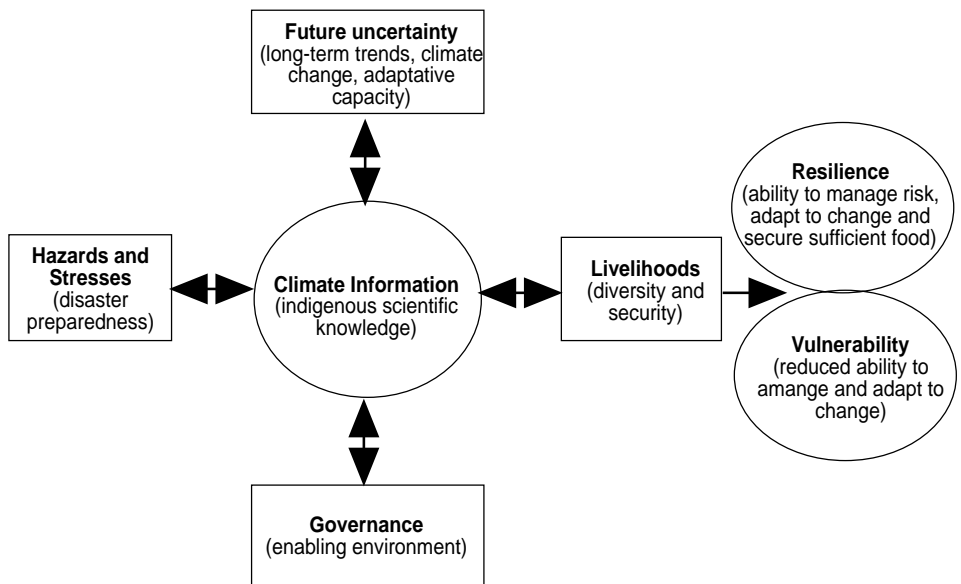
Future uncertainty
(long-term trends, climate change, adaptative capacity)

Hazards and Stresses
(disaster preparedness)

Climate Information
(indigenous scientific knowledge)

Livelihoods
(diversity and security)

Resilience
(ability to manage risk, adapt to change and secure sufficient food)

Vulnerability
(reduced ability to amange and adapt to change)

Governance
(enabling environment)